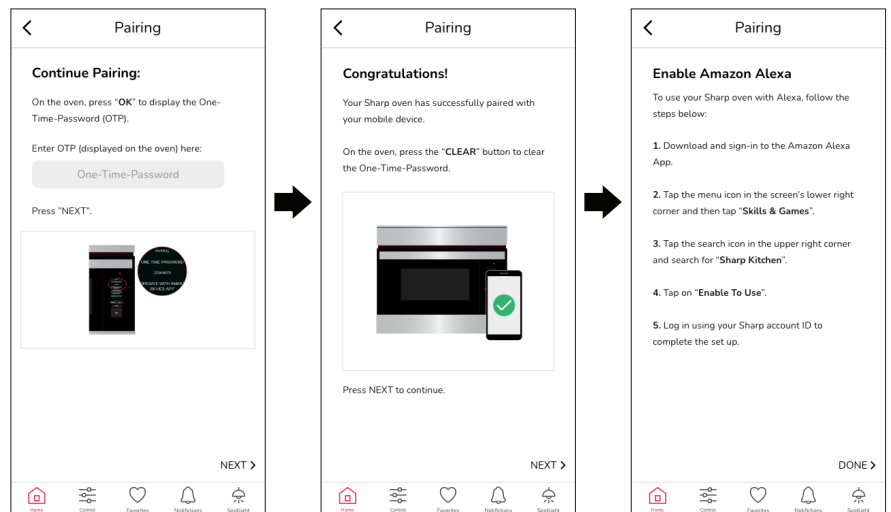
Pairing

Continue Pairing:

On the oven, press "OK" to display the One-Time-Password (OTP).

Enter OTP (displayed on the oven) here:

One-Time-Password

Press "NEXT".

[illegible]
ONE TIME PASSWORD
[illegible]
OPERATE WITH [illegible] DEVICE APP

NEXT >

Home Control Favorites Notifications Spotlight

Pairing

Congratulations!

Your Sharp oven has successfully paired with your mobile device.

On the oven, press the "CLEAR" button to clear the One-Time-Password.

Press NEXT to continue.

NEXT >

Home Control Favorites Notifications Spotlight

Pairing

Enable Amazon Alexa

To use your Sharp oven with Alexa, follow the steps below:

1. Download and sign-in to the Amazon Alexa App.

2. Tap the menu icon in the screen's lower right corner and then tap "Skills & Games".

3. Tap the search icon in the upper right corner and search for "Sharp Kitchen".

4. Tap on "Enable To Use".

5. Log in using your Sharp account ID to complete the set up.

DONE >

Home Control Favorites Notifications Spotlight